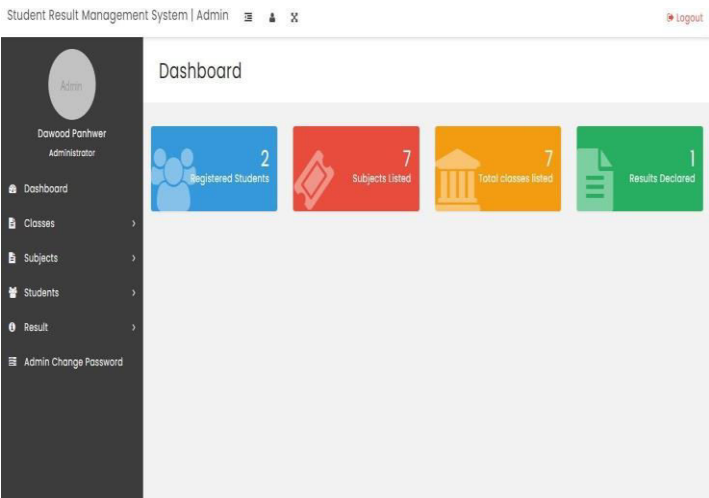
Student Result Management System | Admin

Logout

Admin

Dawood Panhwer
Administrator

Dashboard
Classes
Subjects
Students
Result
Admin Change Password

Dashboard

2
Registered Students

7
Subjects Listed

7
Total classes listed

1
Results Declared